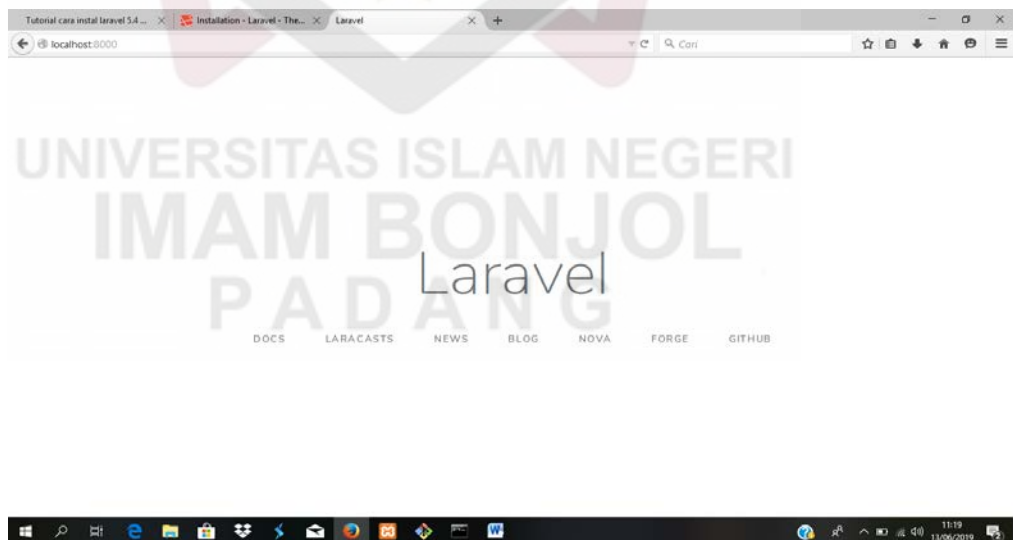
Tutorial cara instal laravel 5.4 ... ×
Installation - Laravel - The... ×
Laravel ×
+

localhost:8000
Cari

UNIVERSITAS ISLAM NEGERI
IMAM BONJOL
PADANG

Laravel

DOCS LARACASTS NEWS BLOG NOVA FORGE GITHUB

11:19
13/06/2019